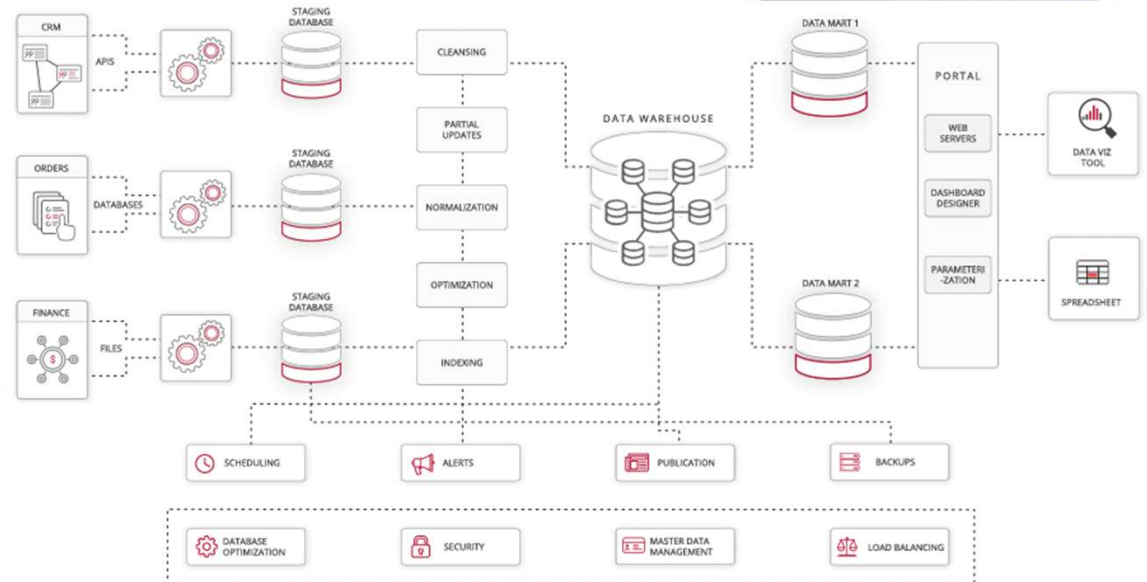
CRM

APIS

ORDERS

DATABASES

FINANCE

FILES

STAGING DATABASE

STAGING DATABASE

STAGING DATABASE

CLEANSING

PARTIAL UPDATES

NORMALIZATION

OPTIMIZATION

INDEXING

DATA WAREHOUSE

DATA MART 1

DATA MART 2

PORTAL

WEB SERVERS

DASHBOARD DESIGNER

PARAMETERI -ZATION

DATA VIZ TOOL

SPREADSHEET

SCHEDULING

ALERTS

PUBLICATION

BACKUPS

DATABASE OPTIMIZATION

SECURITY

MASTER DATA MANAGEMENT

LOAD BALANCING